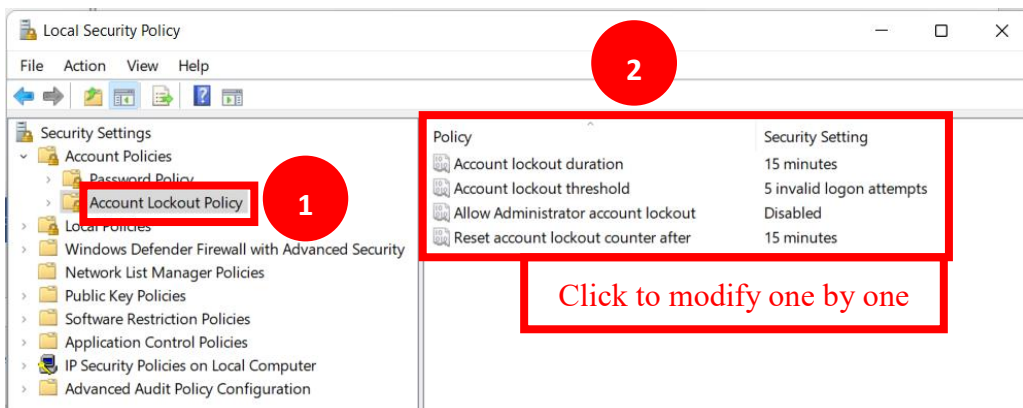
Local Security Policy

File Action View Help

Security Settings
Account Policies
Password Policy
Account Lockout Policy
Local Policies
Windows Defender Firewall with Advanced Security
Network List Manager Policies
Public Key Policies
Software Restriction Policies
Application Control Policies
IP Security Policies on Local Computer
Advanced Audit Policy Configuration

1

2

| Policy | Security Setting |
|---|---|
| Account lockout duration | 15 minutes |
| Account lockout threshold | 5 invalid logon attempts |
| Allow Administrator account lockout | Disabled |
| Reset account lockout counter after | 15 minutes |

Click to modify one by one